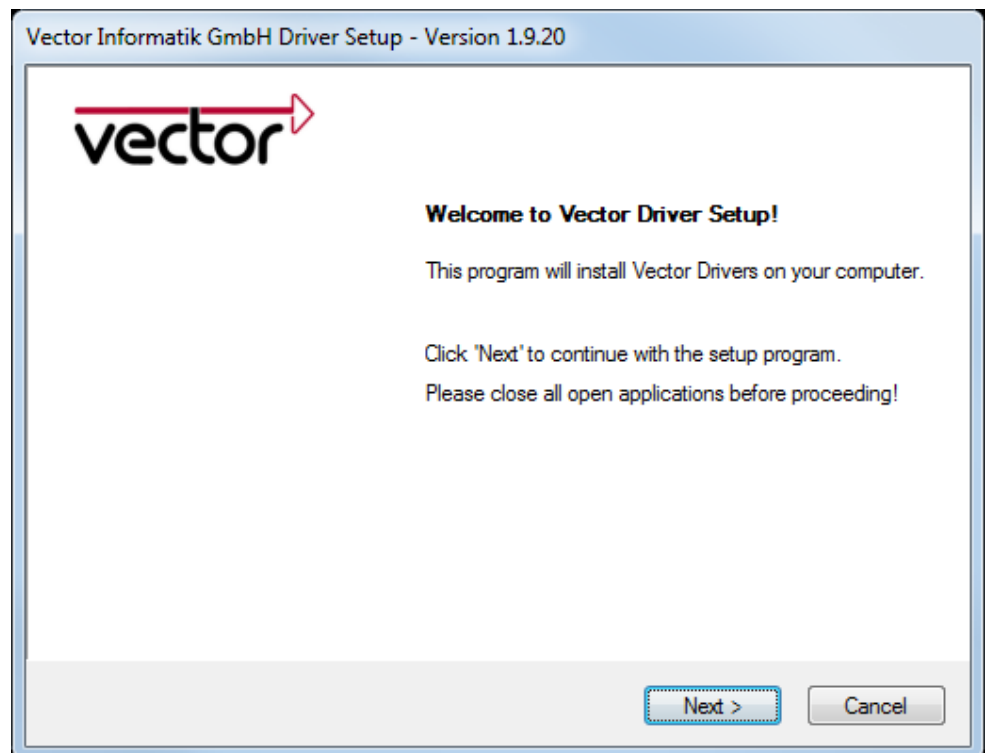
Vector Informatik GmbH Driver Setup - Version 1.9.20

vector

Welcome to Vector Driver Setup!

This program will install Vector Drivers on your computer.

Click 'Next' to continue with the setup program.

Please close all open applications before proceeding!

Next >

Cancel